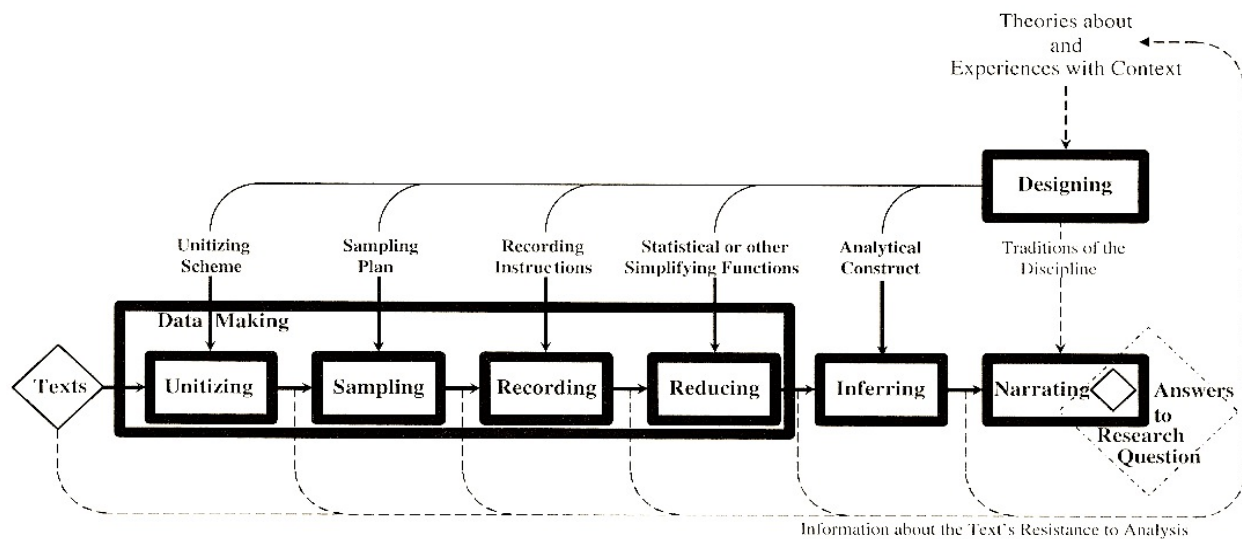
Theories about and Experiences with Context

Designing

Unitizing Scheme

Sampling Plan

Recording Instructions

Statistical or other Simplifying Functions

Analytical Construct

Traditions of the Discipline

Data Making

Texts

Unitizing

Sampling

Recording

Reducing

Inferring

Narrating

Answers to Research Question

Information about the Text's Resistance to Analysis